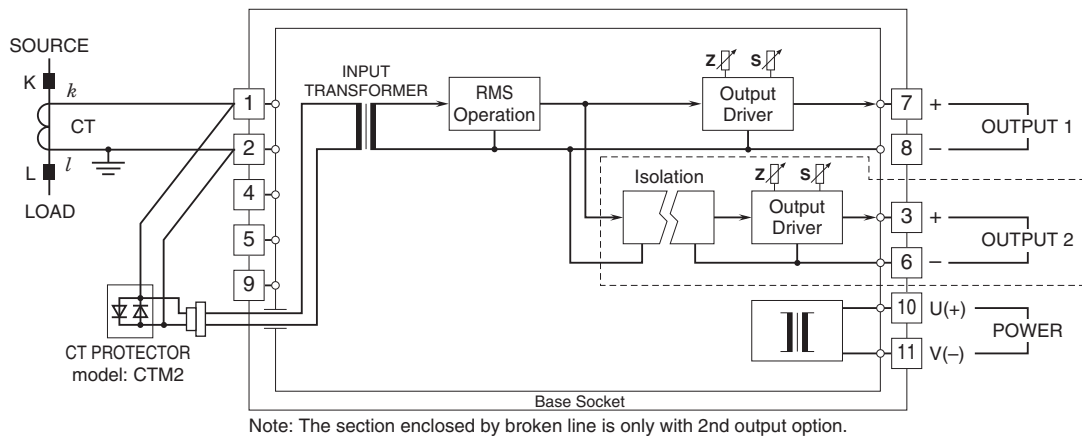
SOURCE
K
$k$
CT
L
$l$
LOAD

1
2
4
5
9

CT PROTECTOR
model: CTM2

INPUT
TRANSFORMER

RMS
Operation

Z S

Output
Driver

7 +
8 –
OUTPUT 1

Isolation

Z S

Output
Driver

3 +
6 –
OUTPUT 2

10 U(+)
11 V(–)
POWER

Base Socket

Note: The section enclosed by broken line is only with 2nd output option.